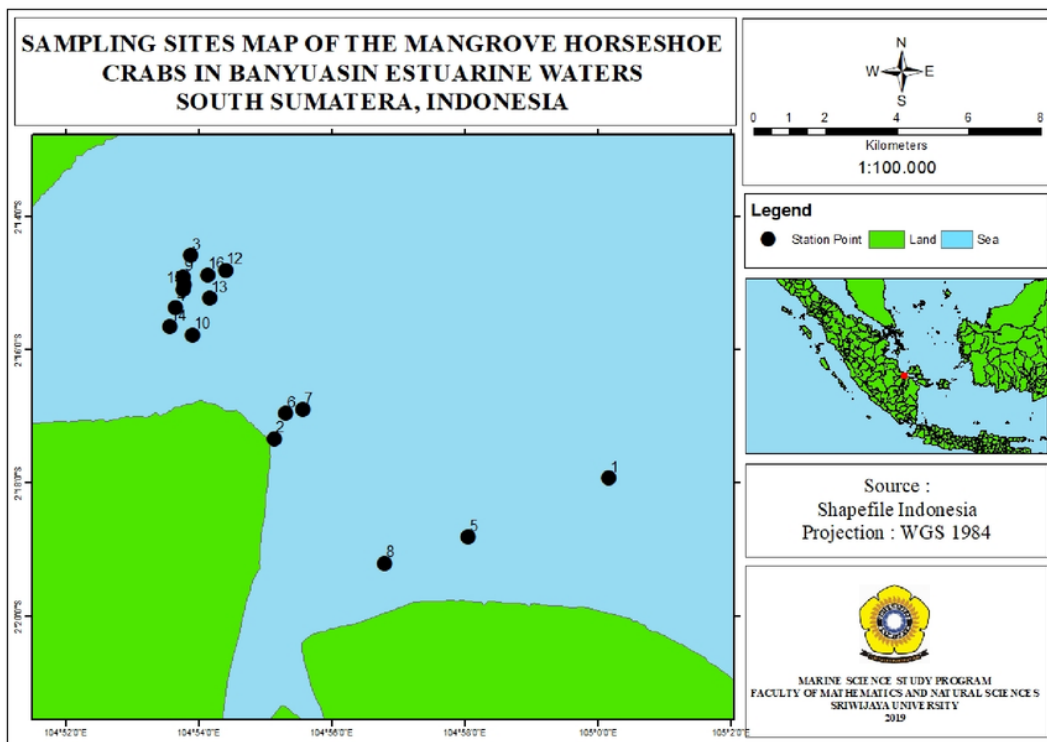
SAMPLING SITES MAP OF THE MANGROVE HORSESHOE CRABS IN BANYUASIN ESTUARINE WATERS SOUTH SUMATERA, INDONESIA

N
W E
S

0 1 2 4 6 8
Kilometers
1:100.000

Legend
Station Point Land Sea

3
16 12
13
14
10
6 7
2
1
5
8

2°14'0"S
2°16'0"S
2°18'0"S
2°20'0"S

104°52'0"E 104°54'0"E 104°56'0"E 104°58'0"E 105°0'0"E 105°2'0"E

Source :
Shapefile Indonesia
Projection : WGS 1984

MARINE SCIENCE STUDY PROGRAM
FACULTY OF MATHEMATICS AND NATURAL SCIENCES
SRIWIJAYA UNIVERSITY
2019